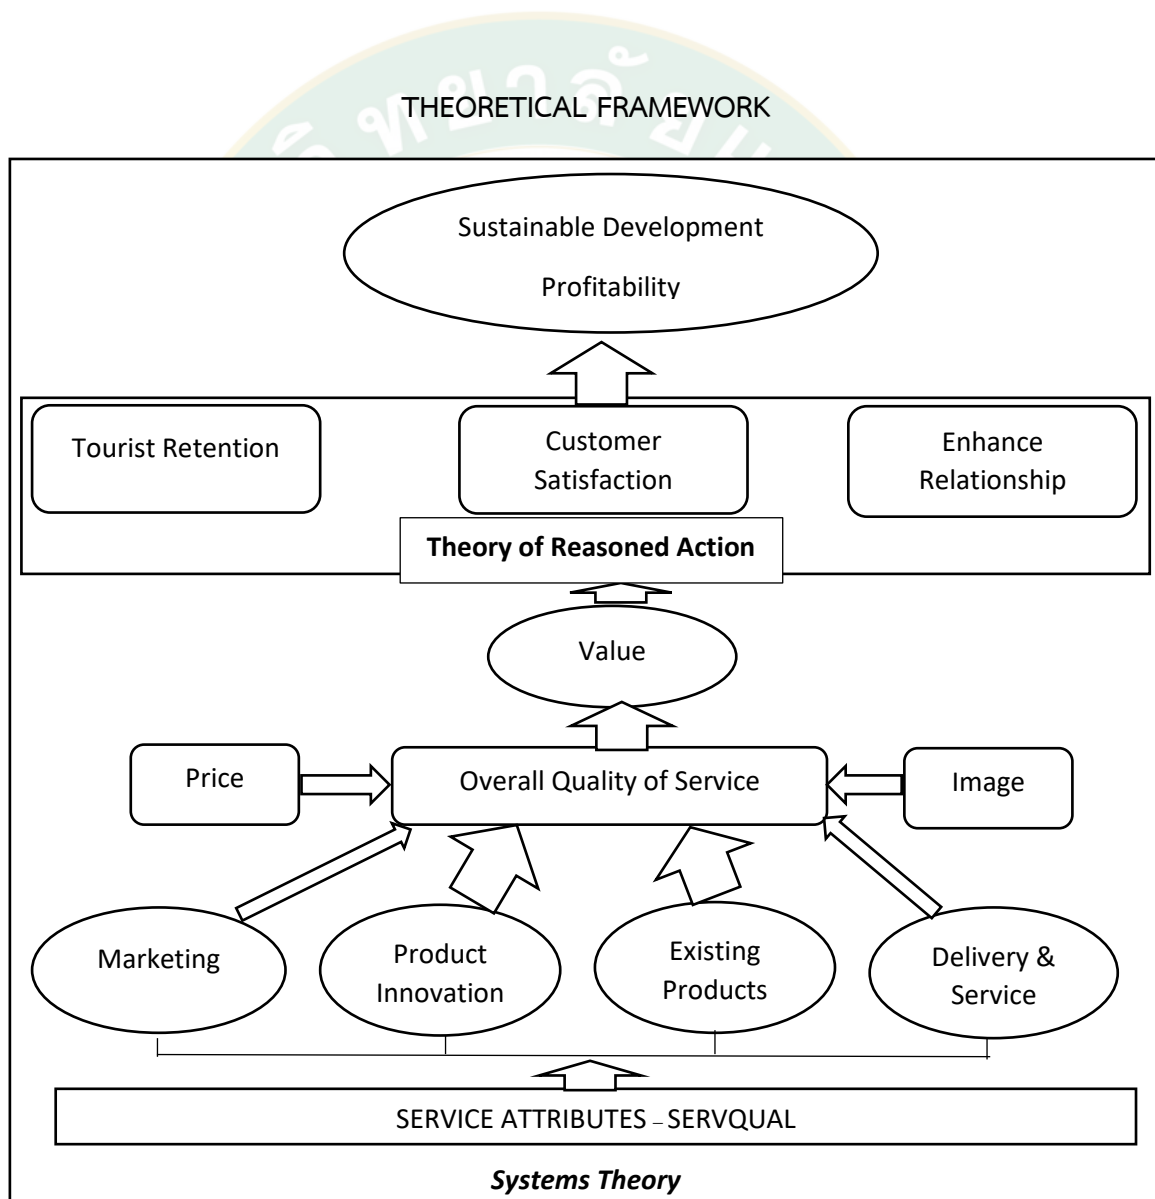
THEORETICAL FRAMEWORK

Sustainable Development

Profitability

Tourist Retention

Customer Satisfaction

Enhance Relationship

Theory of Reasoned Action

Value

Price

Overall Quality of Service

Image

Marketing

Product Innovation

Existing Products

Delivery & Service

SERVICE ATTRIBUTES – SERVQUAL

Systems Theory